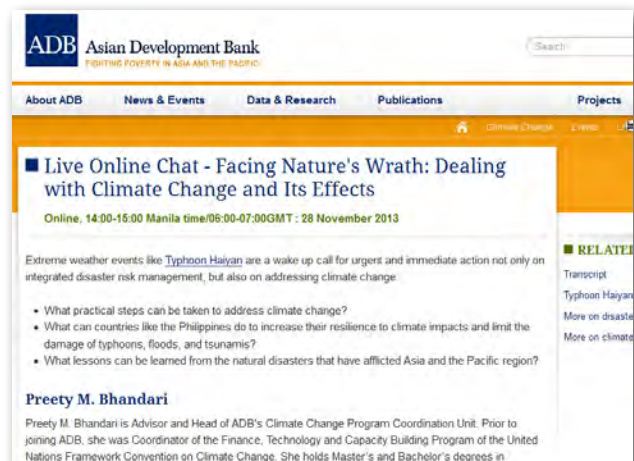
ADB Asian Development Bank
FIGHTING POVERTY IN ASIA AND THE PACIFIC

Search

About ADB News & Events Data & Research Publications Projects

Climate Change Events Li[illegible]

Live Online Chat - Facing Nature's Wrath: Dealing with Climate Change and Its Effects

Online, 14:00-15:00 Manila time/06:00-07:00GMT : 28 November 2013

Extreme weather events like Typhoon Haiyan are a wake up call for urgent and immediate action not only on integrated disaster risk management, but also on addressing climate change.

- What practical steps can be taken to address climate change?
- What can countries like the Philippines do to increase their resilience to climate impacts and limit the damage of typhoons, floods, and tsunamis?
- What lessons can be learned from the natural disasters that have afflicted Asia and the Pacific region?

Preety M. Bhandari

Preety M. Bhandari is Advisor and Head of ADB's Climate Change Program Coordination Unit. Prior to joining ADB, she was Coordinator of the Finance, Technology and Capacity Building Program of the United Nations Framework Convention on Climate Change. She holds Master's and Bachelor's degrees in

RELATE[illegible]
Transcript
Typhoon Haiyan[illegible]
More on disaste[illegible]
More on climate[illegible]